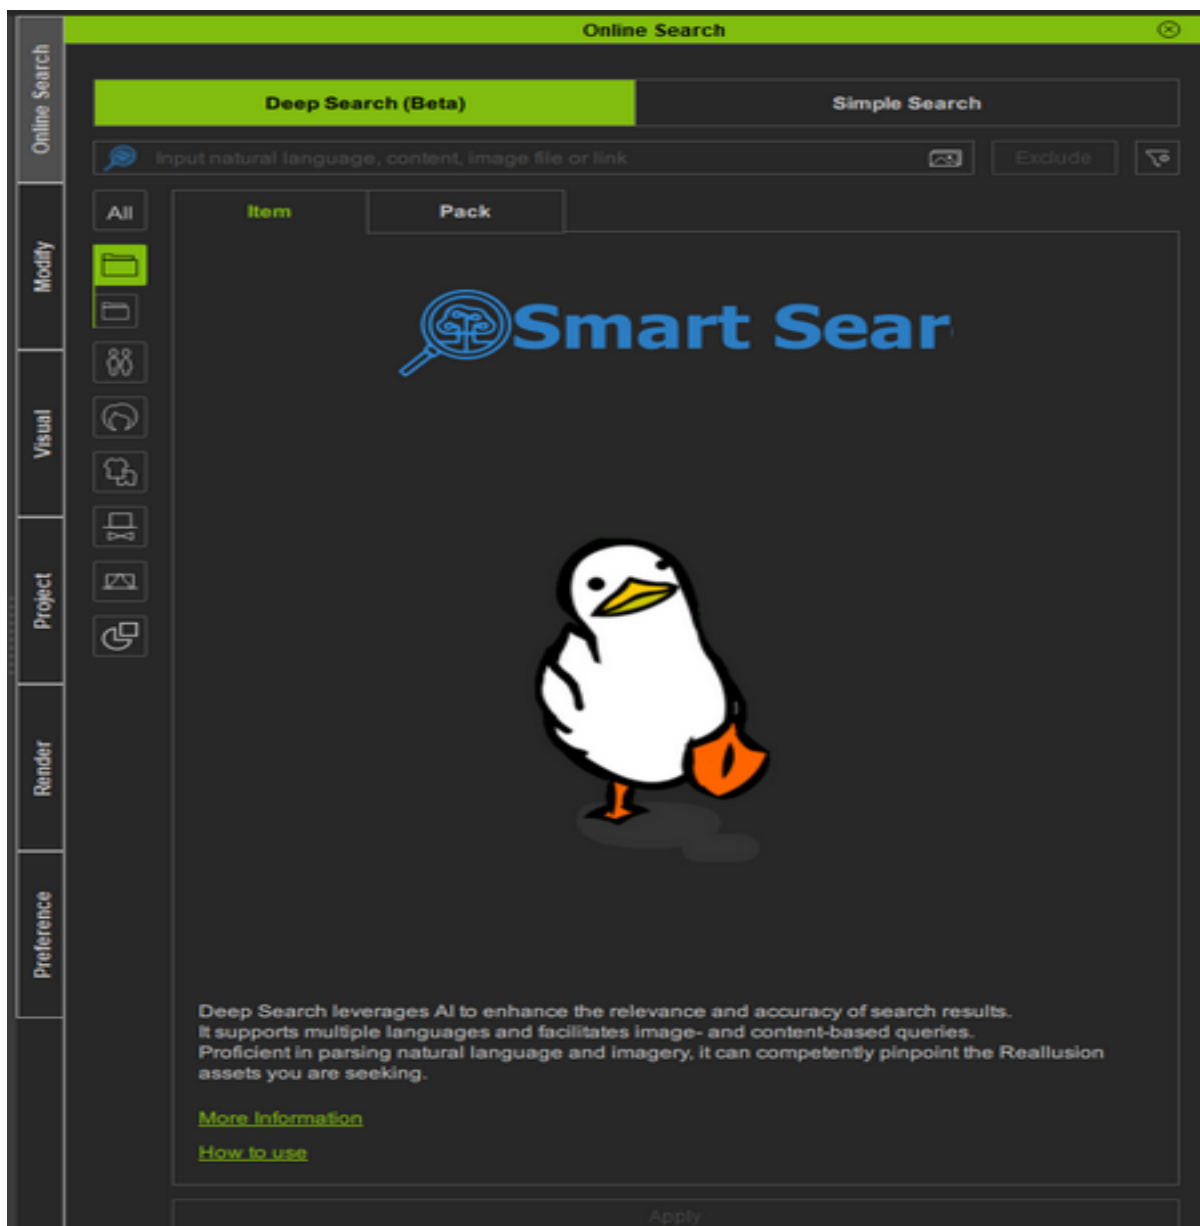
Online Search

Online Search
Modify
Visual
Project
Render
Preference

Deep Search (Beta)
Simple Search

Input natural language, content, image file or link
Exclude

All

Item
Pack

Smart Sear

Deep Search leverages AI to enhance the relevance and accuracy of search results. It supports multiple languages and facilitates image- and content-based queries. Proficient in parsing natural language and imagery, it can competently pinpoint the Reallusion assets you are seeking.

More Information

How to use

Apply